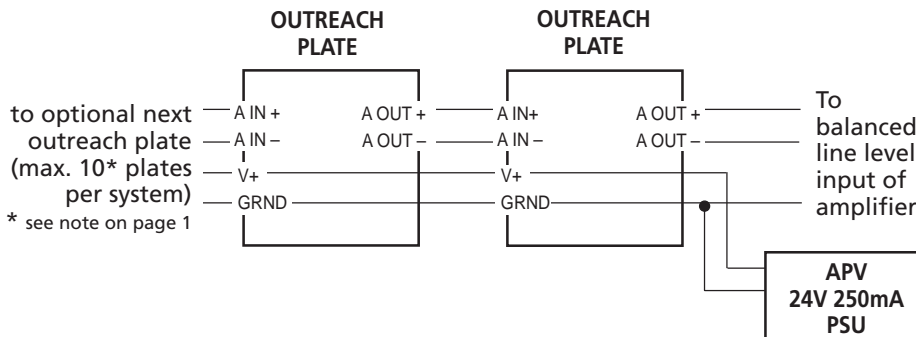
OUTREACH PLATE

OUTREACH PLATE

to optional next outreach plate (max. 10* plates per system)

* see note on page 1

A IN +
A IN –
V+
GRND

A OUT +
A OUT –

A IN+
A IN –
V+
GRND

A OUT +
A OUT –

To balanced line level input of amplifier

APV
24V 250mA
PSU